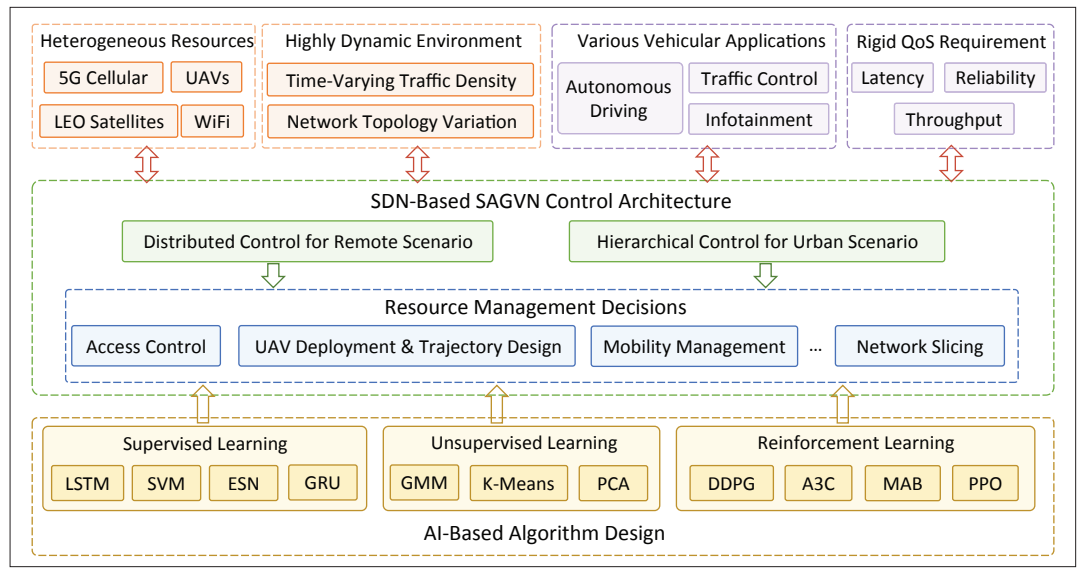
Heterogeneous Resources
5G Cellular
UAVs
LEO Satellites
WiFi

Highly Dynamic Environment
Time-Varying Traffic Density
Network Topology Variation

Various Vehicular Applications
Autonomous Driving
Traffic Control
Infotainment

Rigid QoS Requirement
Latency
Reliability
Throughput

SDN-Based SAGVN Control Architecture
Distributed Control for Remote Scenario
Hierarchical Control for Urban Scenario

Resource Management Decisions
Access Control
UAV Deployment & Trajectory Design
Mobility Management
...
Network Slicing

Supervised Learning
LSTM
SVM
ESN
GRU

Unsupervised Learning
GMM
K-Means
PCA

Reinforcement Learning
DDPG
A3C
MAB
PPO

AI-Based Algorithm Design